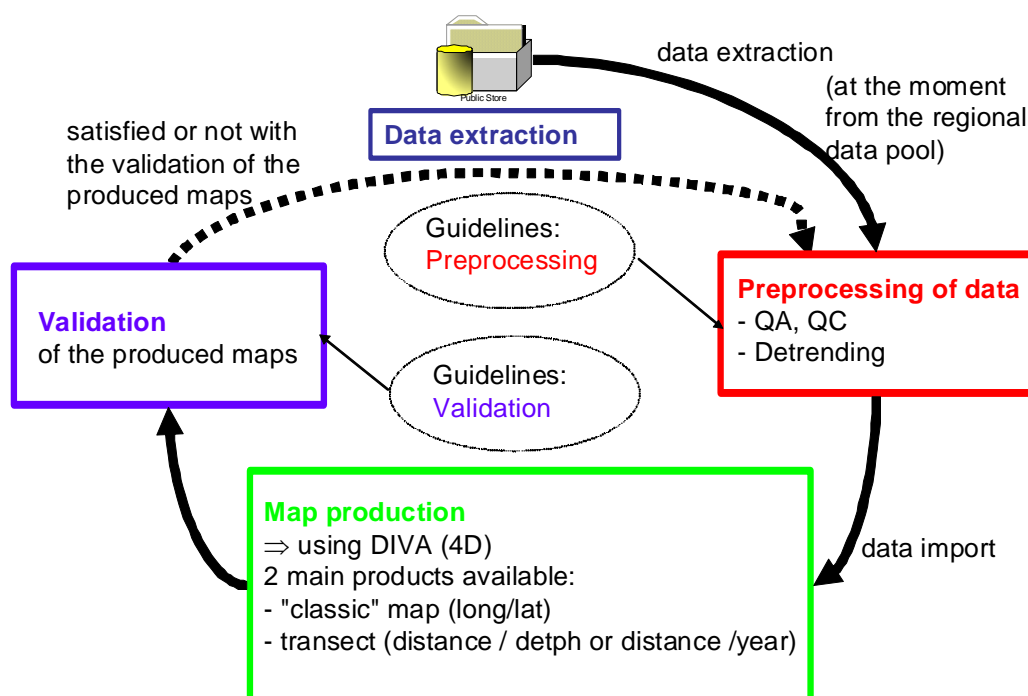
Public Store

data extraction

(at the moment from the regional data pool)

Data extraction

satisfied or not with the validation of the produced maps

Guidelines:
Preprocessing

Preprocessing of data
- QA, QC
- Detrending

Validation
of the produced maps

Guidelines:
Validation

Map production
⇒ using DIVA (4D)
2 main products available:
- "classic" map (long/lat)
- transect (distance / detph or distance /year)

data import